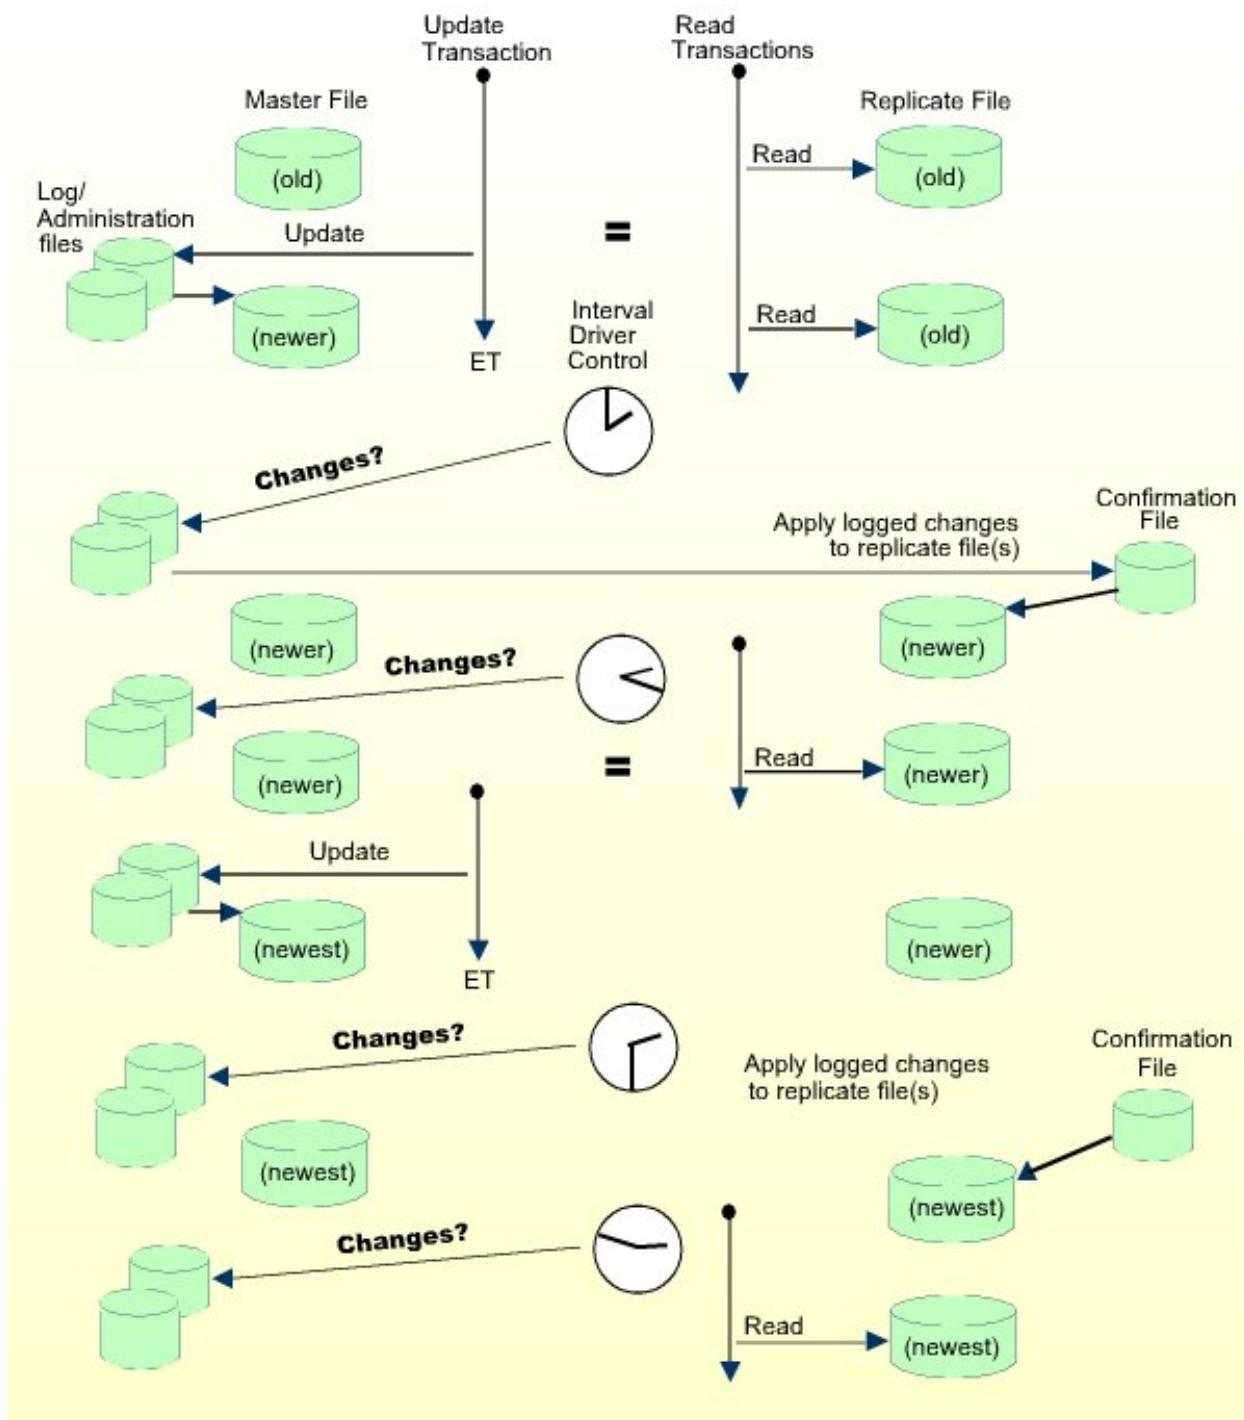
Update Transaction

Read Transactions

Master File

Replicate File

(old)

Read

(old)

Log/ Administration files

Update

=

Read

(newer)

(old)

ET

Interval Driver Control

Changes?

Confirmation File

Apply logged changes to replicate file(s)

(newer)

(newer)

Changes?

(newer)

=

Read

(newer)

Update

(newest)

(newer)

ET

Changes?

Confirmation File

Apply logged changes to replicate file(s)

(newest)

(newest)

Changes?

Read

(newest)